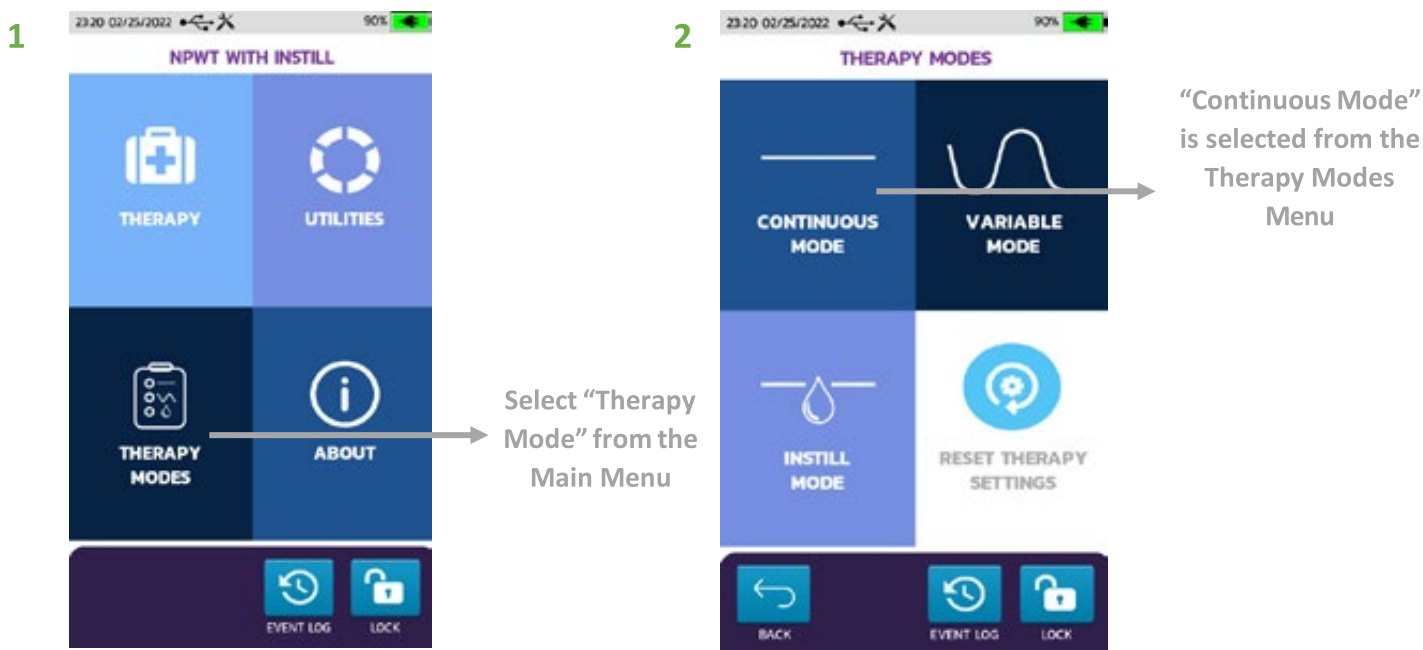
1

23:20 02/25/2022

90%

NPWT WITH INSTILL

THERAPY

UTILITIES

THERAPY MODES

ABOUT

EVENT LOG

LOCK

Select "Therapy Mode" from the Main Menu

2

23:20 02/25/2022

90%

THERAPY MODES

CONTINUOUS MODE

VARIABLE MODE

INSTILL MODE

RESET THERAPY SETTINGS

BACK

EVENT LOG

LOCK

"Continuous Mode" is selected from the Therapy Modes Menu